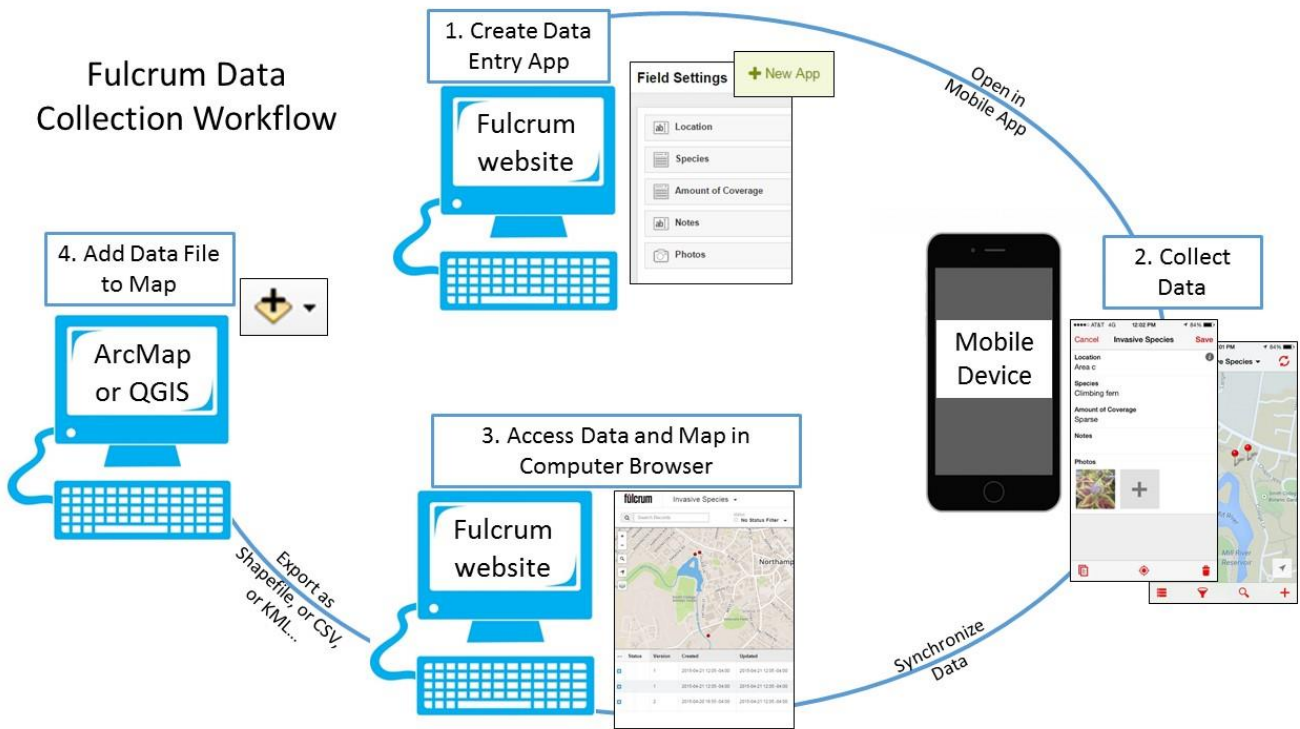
Fulcrum Data Collection Workflow

1. Create Data Entry App

Fulcrum website

Field Settings

New App

Location

Species

Amount of Coverage

Notes

Photos

Open in Mobile App

2. Collect Data

Mobile Device

AT&T 4G 12:02 PM 84%

Cancel Invasive Species Save

Location
Area c

Species
Climbing fern

Amount of Coverage
Sparse

Notes

Photos

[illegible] PM 84%

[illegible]e Species

Mill River Reservoir

4. Add Data File to Map

ArcMap or QGIS

Export as Shapefile, or CSV, or KML...

3. Access Data and Map in Computer Browser

Fulcrum website

fulcrum Invasive Species

Search Records

No Status Filter

Northamp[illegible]

Status Version Created Updated

1 2015-04-21 12:05 -04:00 2015-04-21 12:05 -04:00

1 2015-04-21 12:05 -04:00 2015-04-21 12:05 -04:00

2 2015-04-20 16:01 -04:00 2015-04-21 12:05 -04:00

Synchronize Data